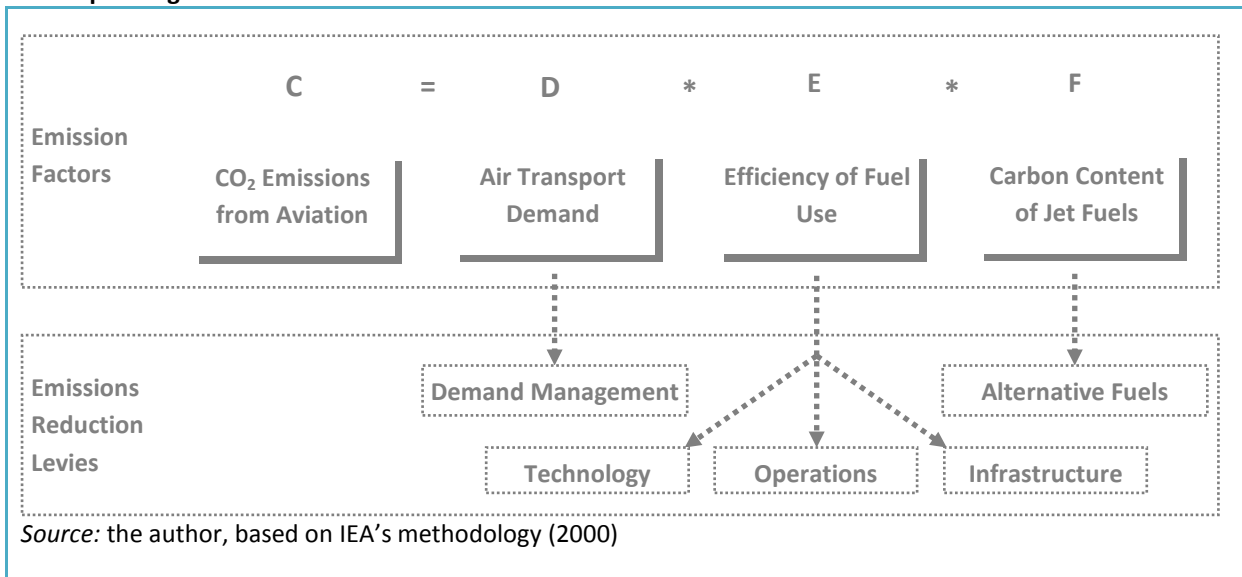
C = D * E * F

Emission Factors

$CO_2$ Emissions from Aviation

Air Transport Demand

Efficiency of Fuel Use

Carbon Content of Jet Fuels

Emissions Reduction Levies

Demand Management

Alternative Fuels

Technology

Operations

Infrastructure

*Source:* the author, based on IEA's methodology (2000)